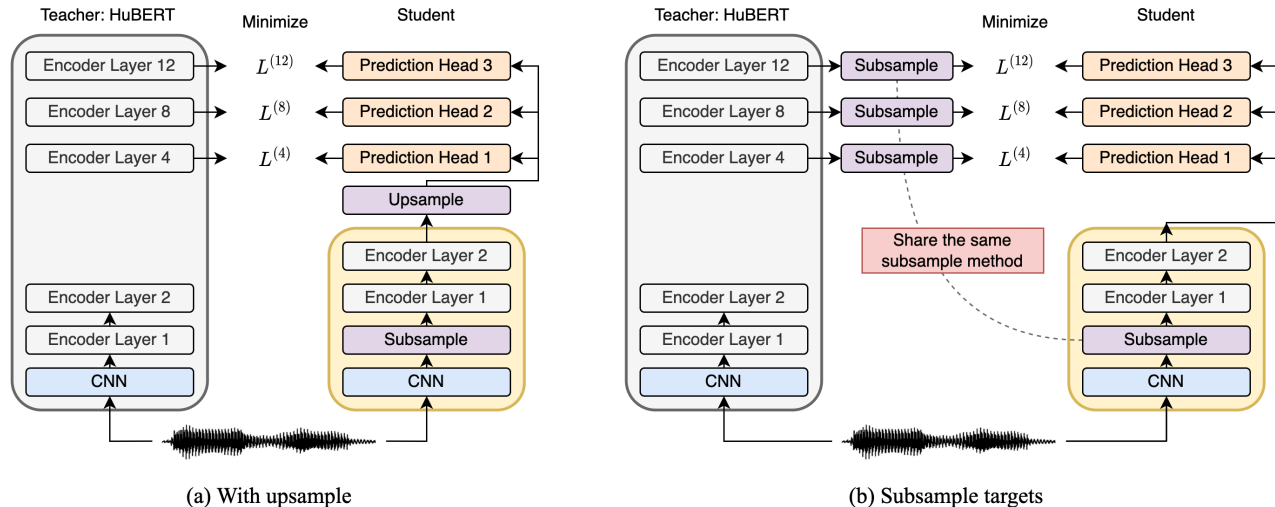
Teacher: HuBERT

Minimize

Student

Encoder Layer 12

$L^{(12)}$

Prediction Head 3

Encoder Layer 8

$L^{(8)}$

Prediction Head 2

Encoder Layer 4

$L^{(4)}$

Prediction Head 1

Upsample

Encoder Layer 2

Encoder Layer 1

Subsample

CNN

Encoder Layer 2

Encoder Layer 1

CNN

(a) With upsample

Teacher: HuBERT

Minimize

Student

Encoder Layer 12

Subsample

$L^{(12)}$

Prediction Head 3

Encoder Layer 8

Subsample

$L^{(8)}$

Prediction Head 2

Encoder Layer 4

Subsample

$L^{(4)}$

Prediction Head 1

Share the same subsample method

Encoder Layer 2

Encoder Layer 1

Subsample

CNN

Encoder Layer 2

Encoder Layer 1

CNN

(b) Subsample targets